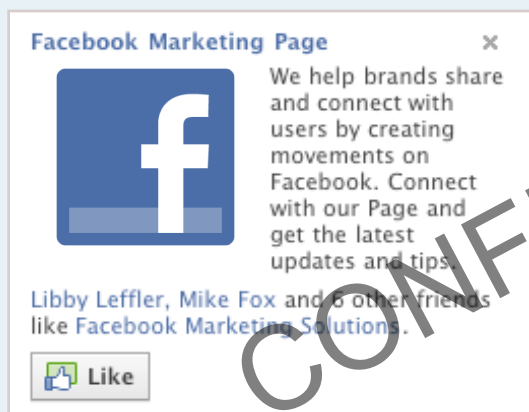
Facebook Marketing Page ×

f

We help brands share and connect with users by creating movements on Facebook. Connect with our Page and get the latest updates and tips.

Libby Leffler, Mike Fox and 6 other friends like Facebook Marketing Solutions.

Like

CONF